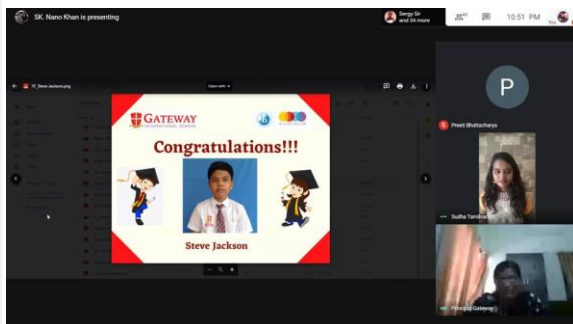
SK. Nano Khan is presenting

Sergy Sir and 34 more

10:51 PM

You

Open with

GATEWAY
INTERNATIONAL SCHOOL

Congratulations!!!

Steve Jackson

P

Preeti Bhattacharya

Sudha Tamilvanan

Principal Gateway